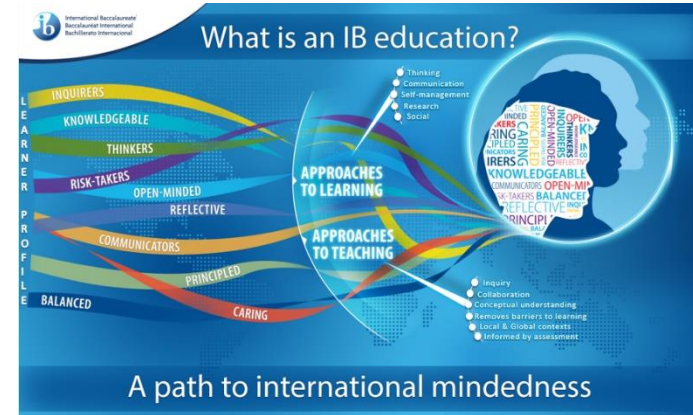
ib International Baccalaureate
Baccalauréat International
Bachillerato Internacional

What is an IB education?

LEARNER PROFILE

INQUIRERS
KNOWLEDGEABLE
THINKERS
RISK-TAKERS
OPEN-MINDED
REFLECTIVE
COMMUNICATORS
PRINCIPLED
BALANCED
CARING

APPROACHES TO LEARNING
Thinking
Communication
Self-management
Research
Social

APPROACHES TO TEACHING
Inquiry
Collaboration
Conceptual understanding
Removes barriers to learning
Local & Global contexts
Informed by assessment

REFLECTIVE
PRINCIPLED
RING
CARING
INQUIRERS
OPEN-MINDED
THINKERS
IRERS
KNOWLEDGEABLE
COMMUNICATORS
OPEN-MI
RISK-TAKERS
BALANCED
REFLECTIVE
PRINCIPL

A path to international mindedness